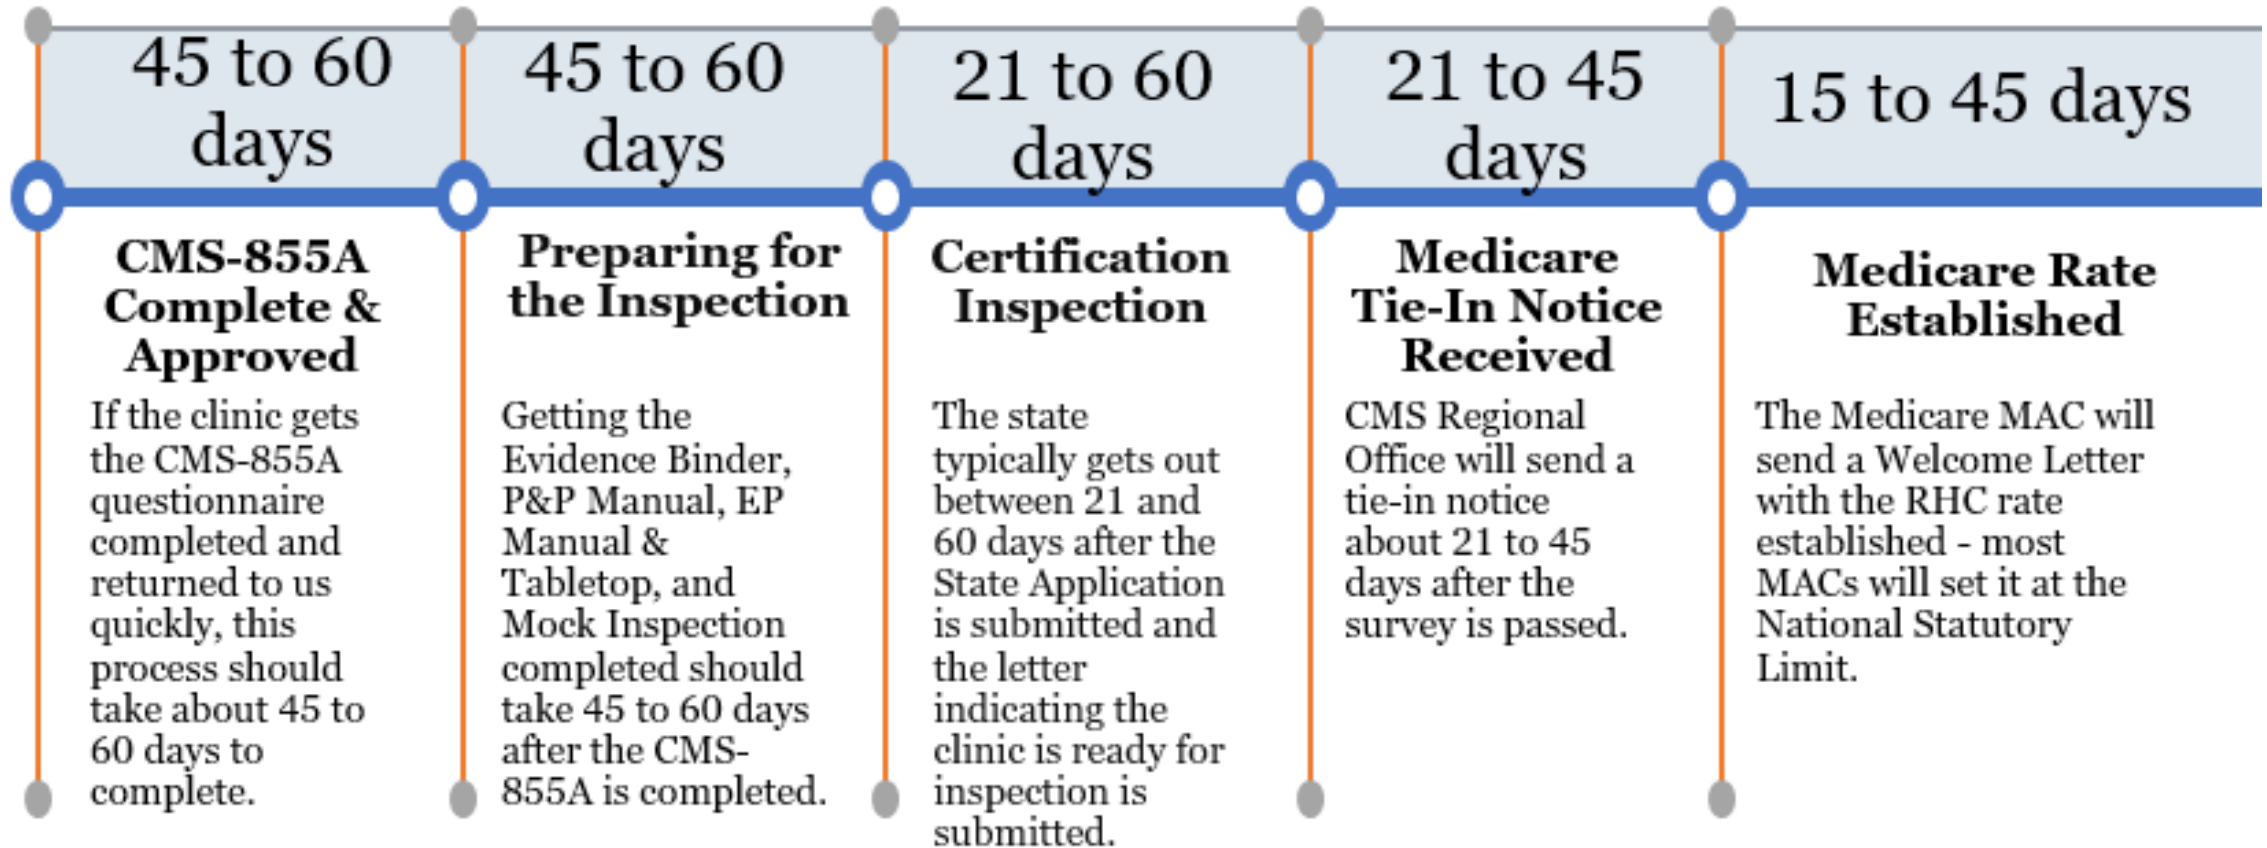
45 to 60 days

CMS-855A Complete & Approved

If the clinic gets the CMS-855A questionnaire completed and returned to us quickly, this process should take about 45 to 60 days to complete.

45 to 60 days

Preparing for the Inspection

Getting the Evidence Binder, P&P Manual, EP Manual & Tabletop, and Mock Inspection completed should take 45 to 60 days after the CMS-855A is completed.

21 to 60 days

Certification Inspection

The state typically gets out between 21 and 60 days after the State Application is submitted and the letter indicating the clinic is ready for inspection is submitted.

21 to 45 days

Medicare Tie-In Notice Received

CMS Regional Office will send a tie-in notice about 21 to 45 days after the survey is passed.

15 to 45 days

Medicare Rate Established

The Medicare MAC will send a Welcome Letter with the RHC rate established - most MACs will set it at the National Statutory Limit.